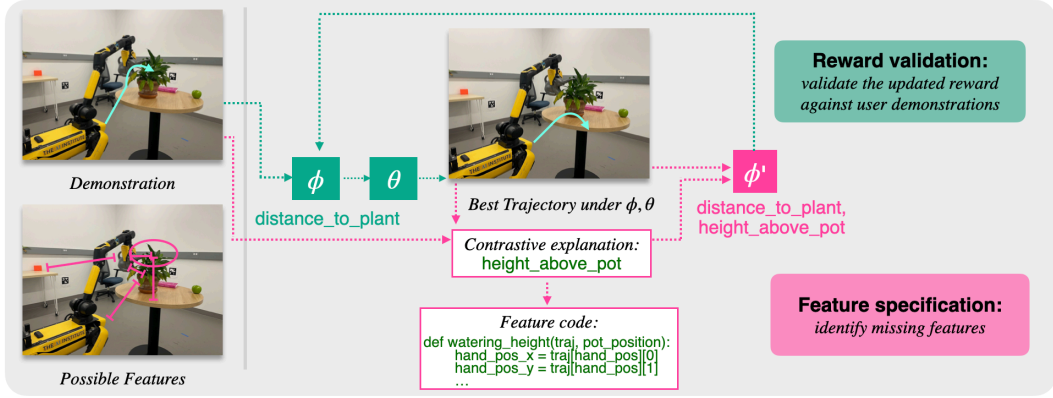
Demonstration

Possible Features

$\phi$

$\theta$

distance_to_plant

Best Trajectory under $\phi, \theta$

Contrastive explanation:
height_above_pot

Feature code:
def watering_height(traj, pot_position):
hand_pos_x = traj[hand_pos][0]
hand_pos_y = traj[hand_pos][1]
...

$\phi'$

distance_to_plant,
height_above_pot

Reward validation:
validate the updated reward against user demonstrations

Feature specification:
identify missing features